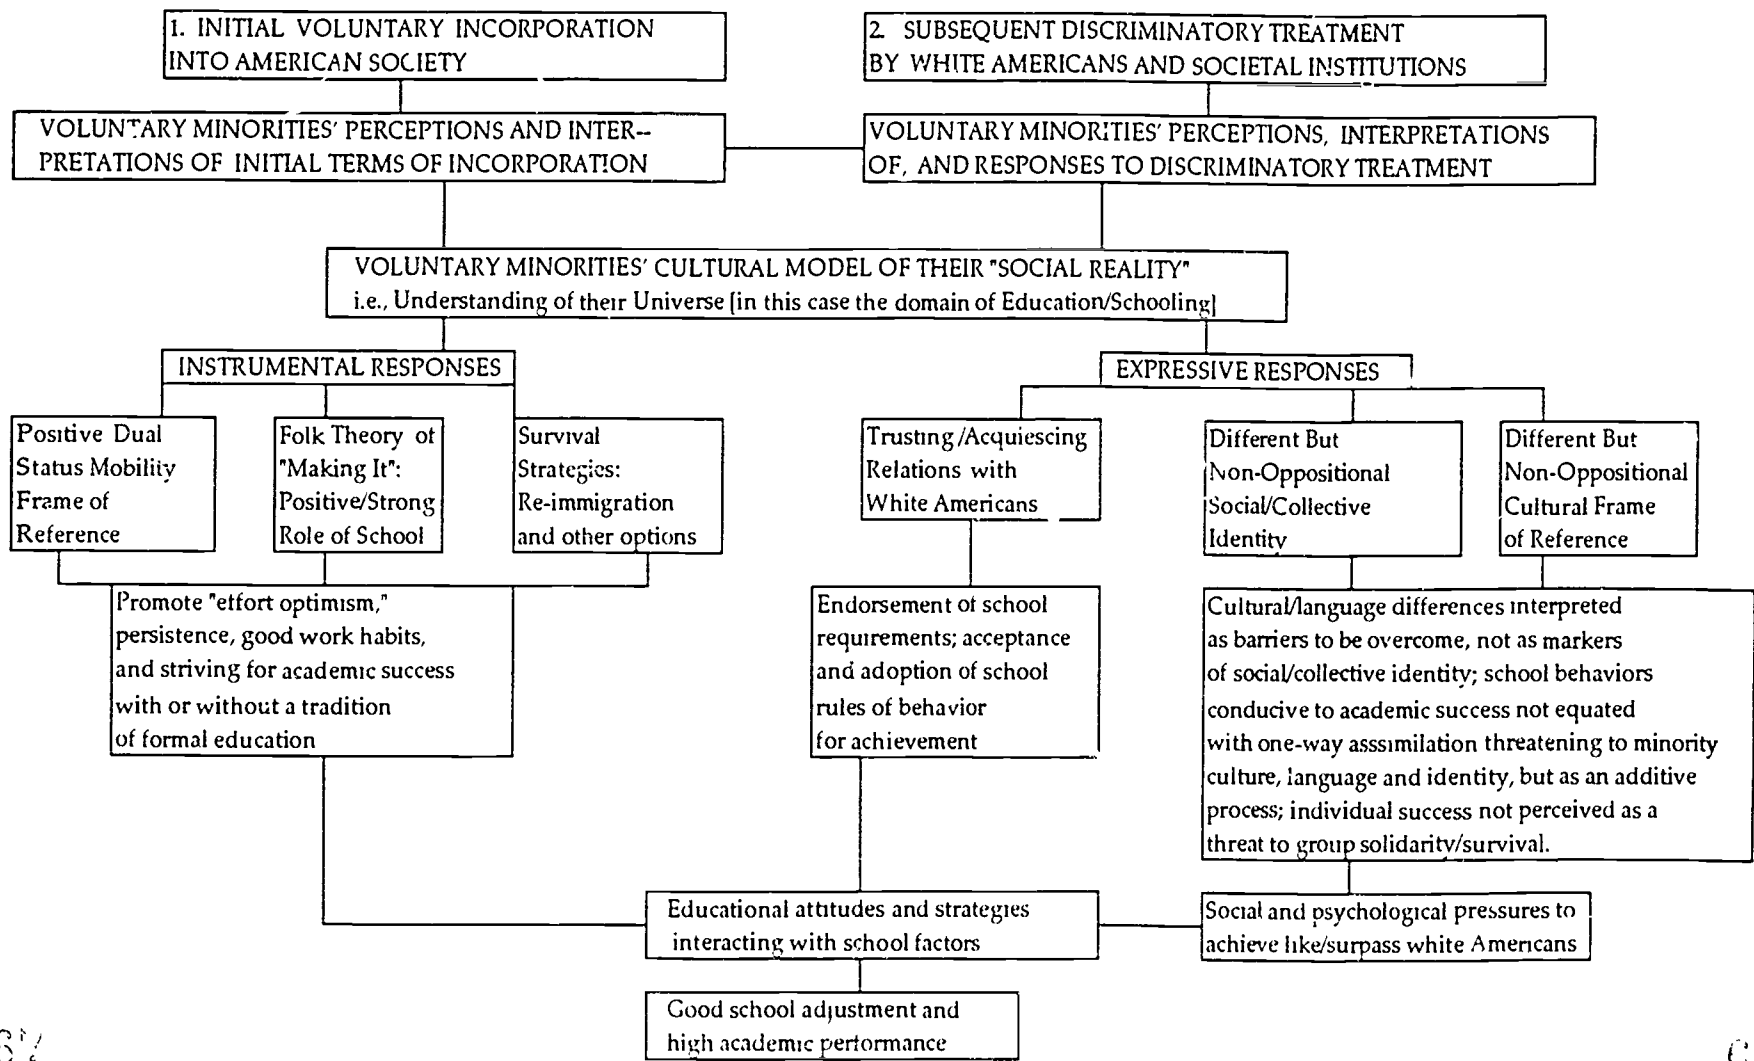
1. INITIAL VOLUNTARY INCORPORATION INTO AMERICAN SOCIETY

2. SUBSEQUENT DISCRIMINATORY TREATMENT BY WHITE AMERICANS AND SOCIETAL INSTITUTIONS

VOLUNTARY MINORITIES' PERCEPTIONS AND INTERPRETATIONS OF INITIAL TERMS OF INCORPORATION

VOLUNTARY MINORITIES' PERCEPTIONS, INTERPRETATIONS OF, AND RESPONSES TO DISCRIMINATORY TREATMENT

VOLUNTARY MINORITIES' CULTURAL MODEL OF THEIR "SOCIAL REALITY" i.e., Understanding of their Universe [in this case the domain of Education/Schooling]

INSTRUMENTAL RESPONSES

EXPRESSIVE RESPONSES

Positive Dual Status Mobility Frame of Reference

Folk Theory of "Making It": Positive/Strong Role of School

Survival Strategies: Re-immigration and other options

Trusting /Acquiescing Relations with White Americans

Different But Non-Oppositional Social/Collective Identity

Different But Non-Oppositional Cultural Frame of Reference

Promote "effort optimism," persistence, good work habits, and striving for academic success with or without a tradition of formal education

Endorsement of school requirements; acceptance and adoption of school rules of behavior for achievement

Cultural/language differences interpreted as barriers to be overcome, not as markers of social/collective identity; school behaviors conducive to academic success not equated with one-way asssimilation threatening to minority culture, language and identity, but as an additive process; individual success not perceived as a threat to group solidarity/survival.

Educational attitudes and strategies interacting with school factors

Social and psychological pressures to achieve like/surpass white Americans

Good school adjustment and high academic performance